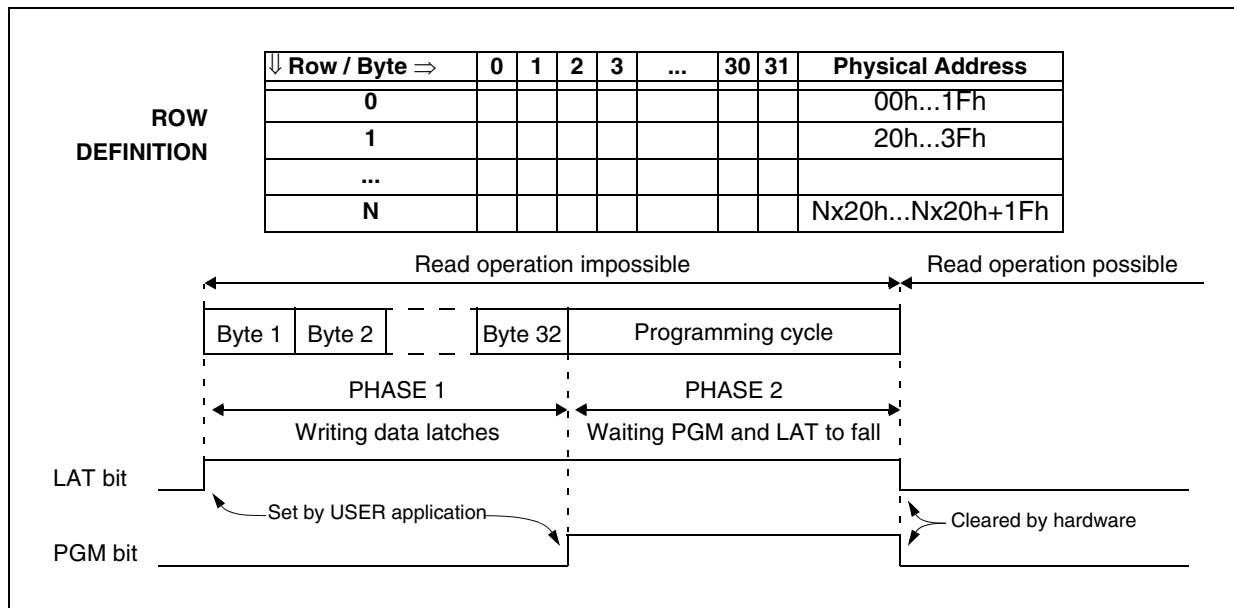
ROW DEFINITION

| ⇓ Row / Byte ⇒ | 0 | 1 | 2 | 3 | ... | 30 | 31 | Physical Address |
|---|---|---|---|---|---|---|---|---|
| 0 | | | | | | | | 00h...1Fh |
| 1 | | | | | | | | 20h...3Fh |
| ... | | | | | | | | |
| N | | | | | | | | Nx20h...Nx20h+1Fh |

Read operation impossible

Read operation possible

Byte 1 | Byte 2 | Byte 32 | Programming cycle

PHASE 1

Writing data latches

PHASE 2

Waiting PGM and LAT to fall

LAT bit

Set by USER application

Cleared by hardware

PGM bit